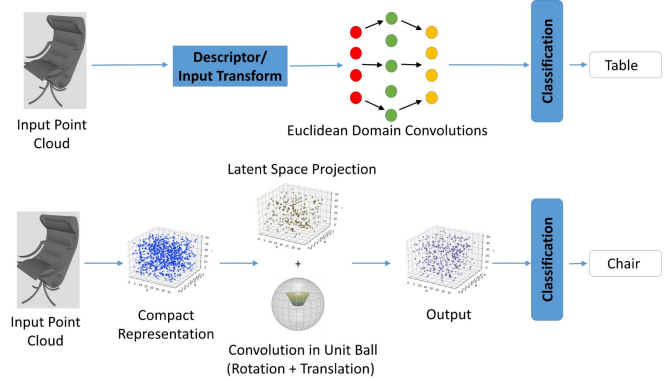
Input Point Cloud

Descriptor/ Input Transform

Euclidean Domain Convolutions

Classification

Table

Latent Space Projection

Input Point Cloud

Compact Representation

+

Convolution in Unit Ball (Rotation + Translation)

Output

Classification

Chair